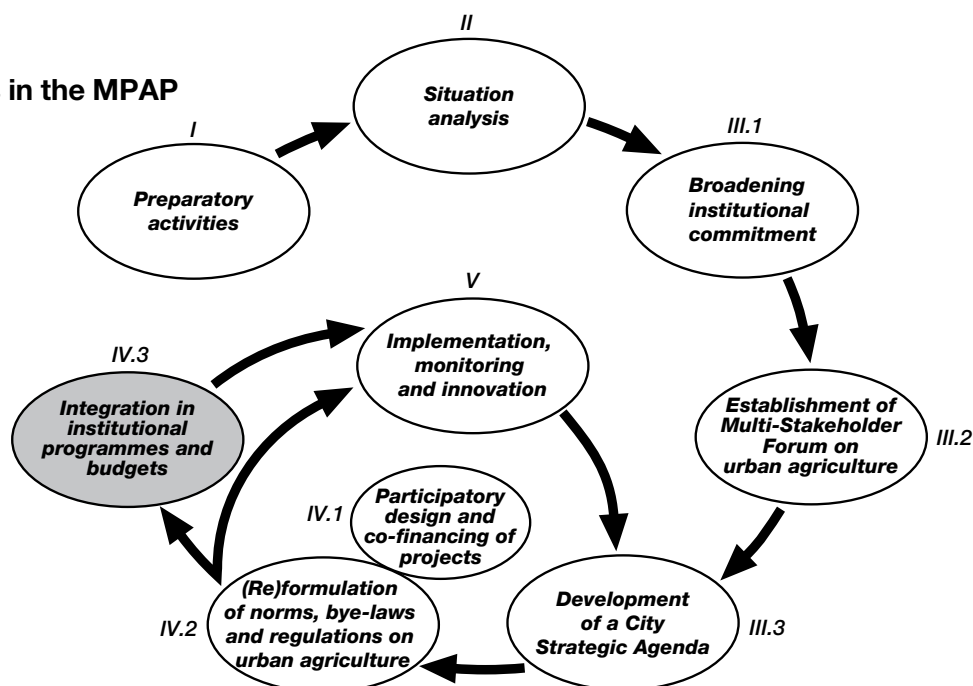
in the MPAP

II

Situation analysis

I

Preparatory activities

III.1

Broadening institutional commitment

V

Implementation, monitoring and innovation

IV.3

Integration in institutional programmes and budgets

Establishment of Multi-Stakeholder Forum on urban agriculture

III.2

IV.1

Participatory design and co-financing of projects

IV.2

(Re)formulation of norms, bye-laws and regulations on urban agriculture

Development of a City Strategic Agenda

III.3